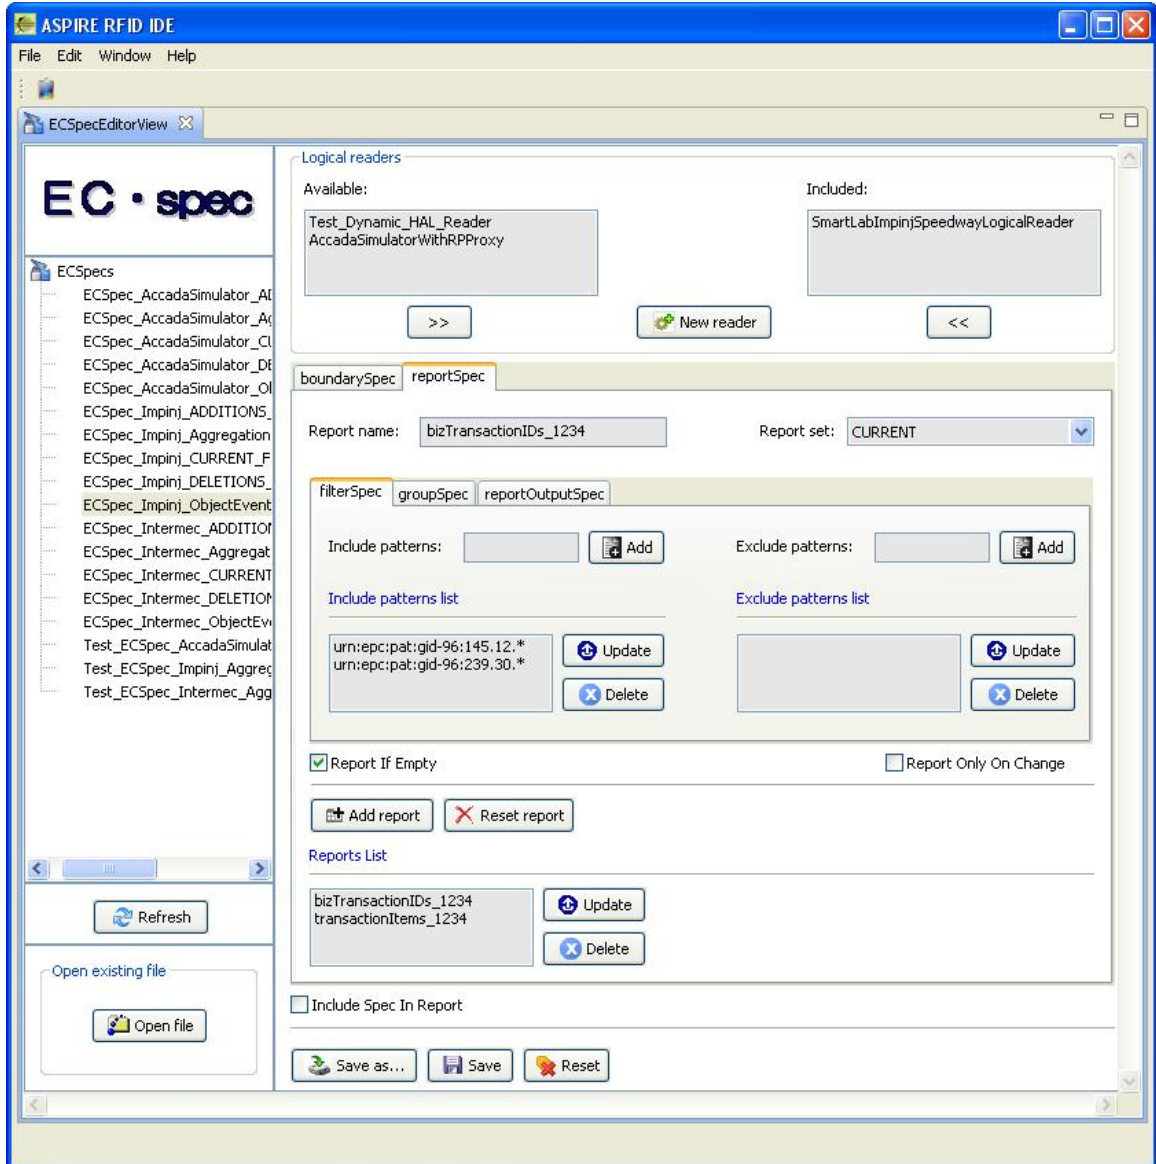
ASPIRE RFID IDE

File Edit Window Help

ECSpecEditorView

EC · spec

ECSpecs
ECSpec_AccadaSimulator_AI
ECSpec_AccadaSimulator_Ag
ECSpec_AccadaSimulator_Cl
ECSpec_AccadaSimulator_DE
ECSpec_AccadaSimulator_Ol
ECSpec_Impinj_ADDITIONS_
ECSpec_Impinj_Aggregation
ECSpec_Impinj_CURRENT_F
ECSpec_Impinj_DELETIONS_
ECSpec_Impinj_ObjectEvent
ECSpec_Intermec_ADDITIOI
ECSpec_Intermec_Aggregat
ECSpec_Intermec_CURRENT
ECSpec_Intermec_DELETIOI
ECSpec_Intermec_ObjectEv
Test_ECSpec_AccadaSimulat
Test_ECSpec_Impinj_Aggreg
Test_ECSpec_Intermec_Agg

Refresh

Open existing file

Open file

Logical readers

Available:
Test_Dynamic_HAL_Reader
AccadaSimulatorWithRPProxy

Included:
SmartLabImpinjSpeedwayLogicalReader

>>

New reader

<<

boundarySpec reportSpec

Report name: bizTransactionIDs_1234

Report set: CURRENT

filterSpec groupSpec reportOutputSpec

Include patterns: Add

Exclude patterns: Add

Include patterns list

Exclude patterns list

urn:epc:pat:gid-96:145.12.*
urn:epc:pat:gid-96:239.30.*

Update

Delete

Update

Delete

Report If Empty

Report Only On Change

Add report

Reset report

Reports List

bizTransactionIDs_1234
transactionItems_1234

Update

Delete

Include Spec In Report

Save as...

Save

Reset